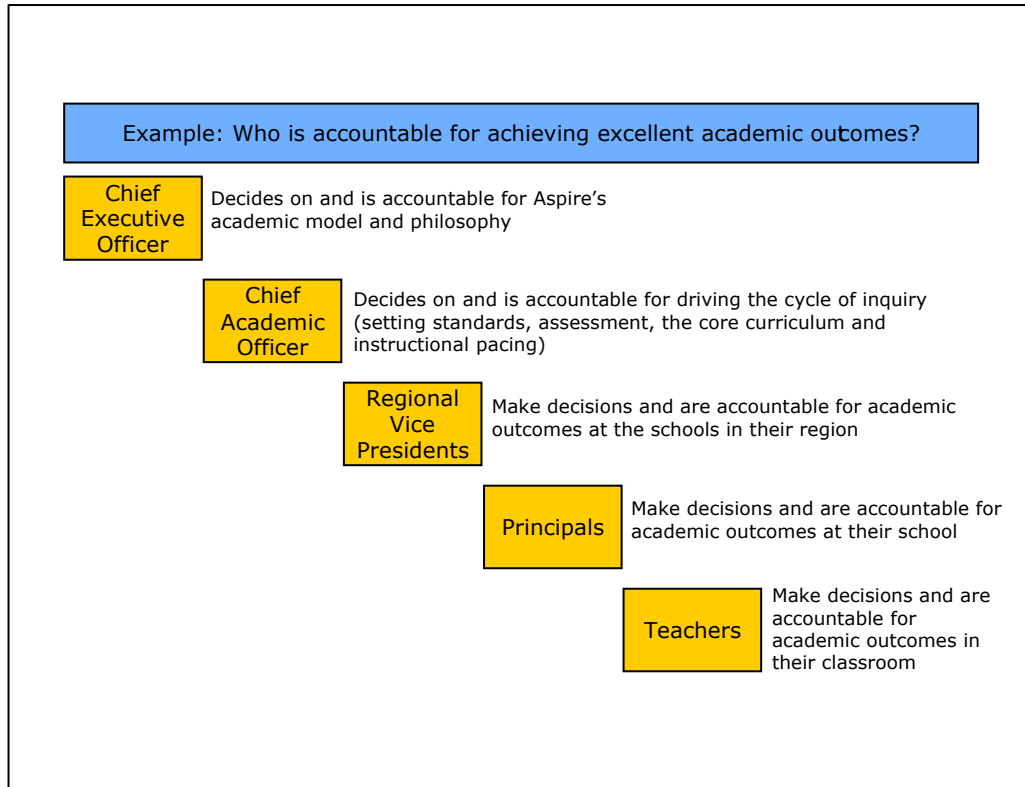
Example: Who is accountable for achieving excellent academic outcomes?

Chief Executive Officer

Decides on and is accountable for Aspire's academic model and philosophy

Chief Academic Officer

Decides on and is accountable for driving the cycle of inquiry (setting standards, assessment, the core curriculum and instructional pacing)

Regional Vice Presidents

Make decisions and are accountable for academic outcomes at the schools in their region

Principals

Make decisions and are accountable for academic outcomes at their school

Teachers

Make decisions and are accountable for academic outcomes in their classroom